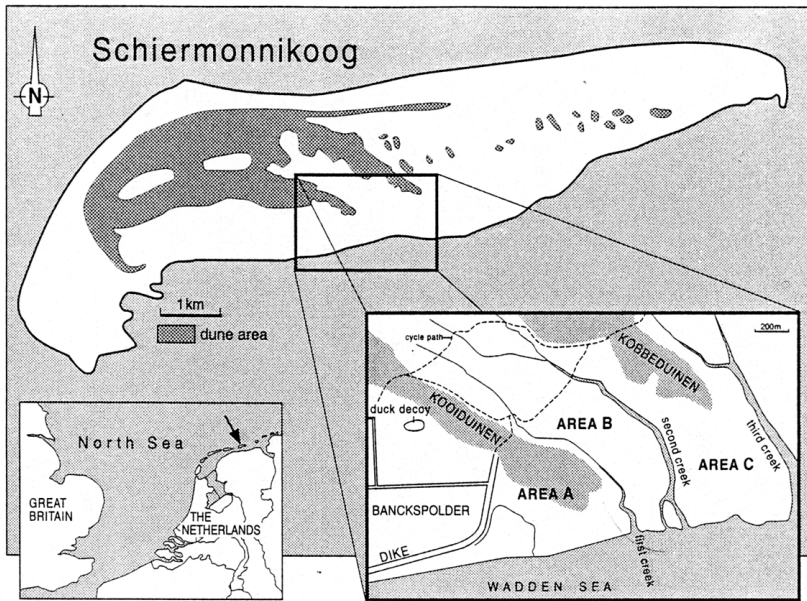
Schiermonnikoog

N

1km

dune area

North Sea

GREAT BRITAIN

THE NETHERLANDS

200m

cycle path

KOBBEDUINEN

duck decoy

KOOIDUINEN

AREA B

second creek

third creek

AREA C

AREA A

BANCKSPOLDER

DIKE

first creek

WADDEN SEA